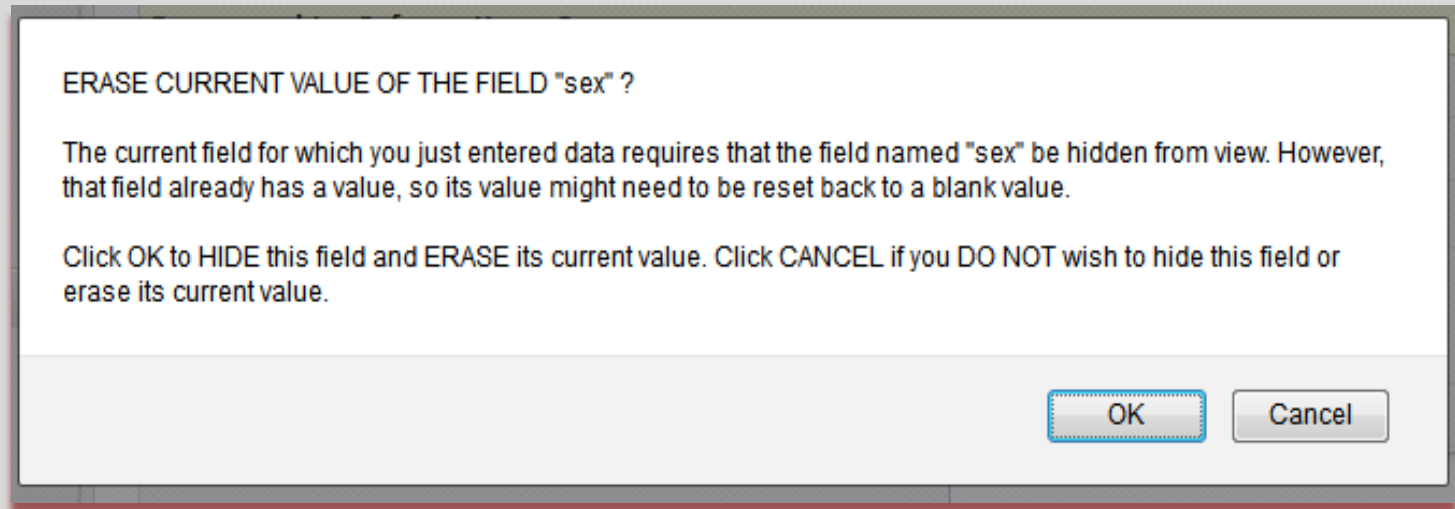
ERASE CURRENT VALUE OF THE FIELD "sex" ?

The current field for which you just entered data requires that the field named "sex" be hidden from view. However, that field already has a value, so its value might need to be reset back to a blank value.

Click OK to HIDE this field and ERASE its current value. Click CANCEL if you DO NOT wish to hide this field or erase its current value.

OK

Cancel